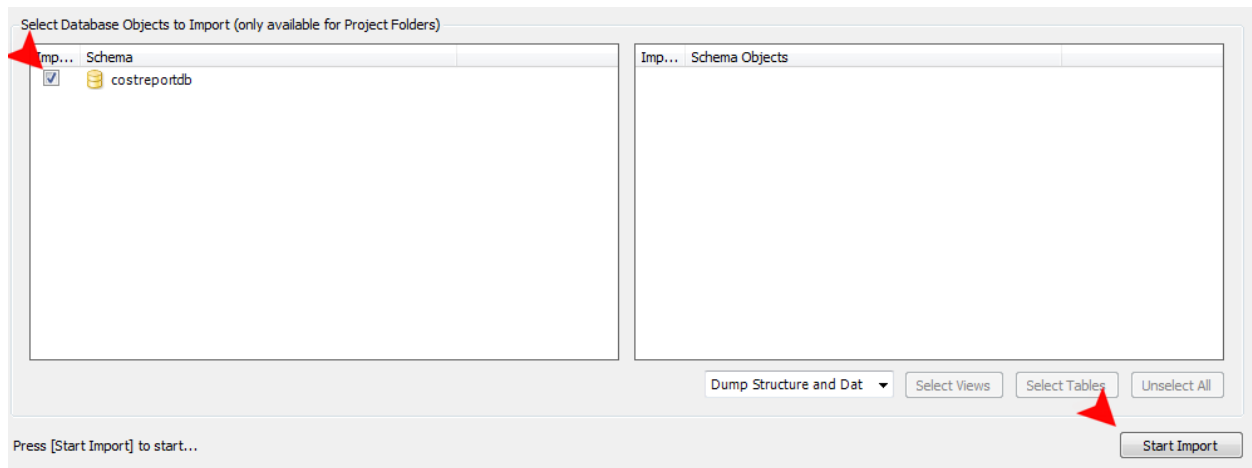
Select Database Objects to Import (only available for Project Folders)

| Imp... | Schema |
|---|---|
| ☑ | costreportdb |

| Imp... | Schema Objects |
|---|---|

Dump Structure and Dat

Select Views

Select Tables

Unselect All

Press [Start Import] to start...

Start Import